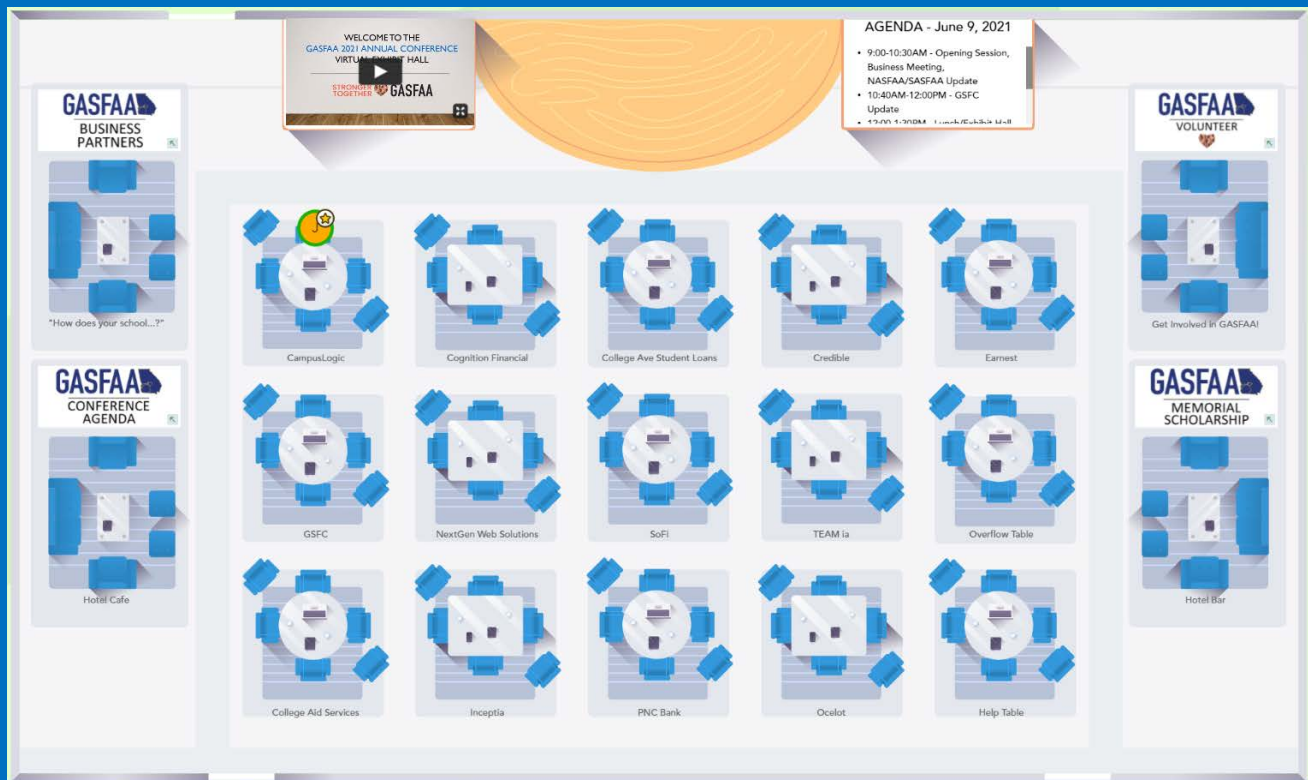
WELCOME TO THE
GASFAA 2021 ANNUAL CONFERENCE
VIRTUAL EXHIBIT HALL

STRONGER TOGETHER GASFAA

AGENDA - June 9, 2021

- 9:00-10:30AM - Opening Session, Business Meeting, NASFAA/SASFAA Update
- 10:40AM-12:00PM - GSFC Update
- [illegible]

GASFAA
BUSINESS PARTNERS

"How does your school...?"

GASFAA
CONFERENCE AGENDA

Hotel Cafe

GASFAA
VOLUNTEER

Get Involved in GASFAA!

GASFAA
MEMORIAL SCHOLARSHIP

Hotel Bar

CampusLogic

Cognition Financial

College Ave Student Loans

Credible

Earnest

GSFC

NextGen Web Solutions

SoFi

TEAM ia

Overflow Table

College Aid Services

Inceptia

PNC Bank

Ocelot

Help Table